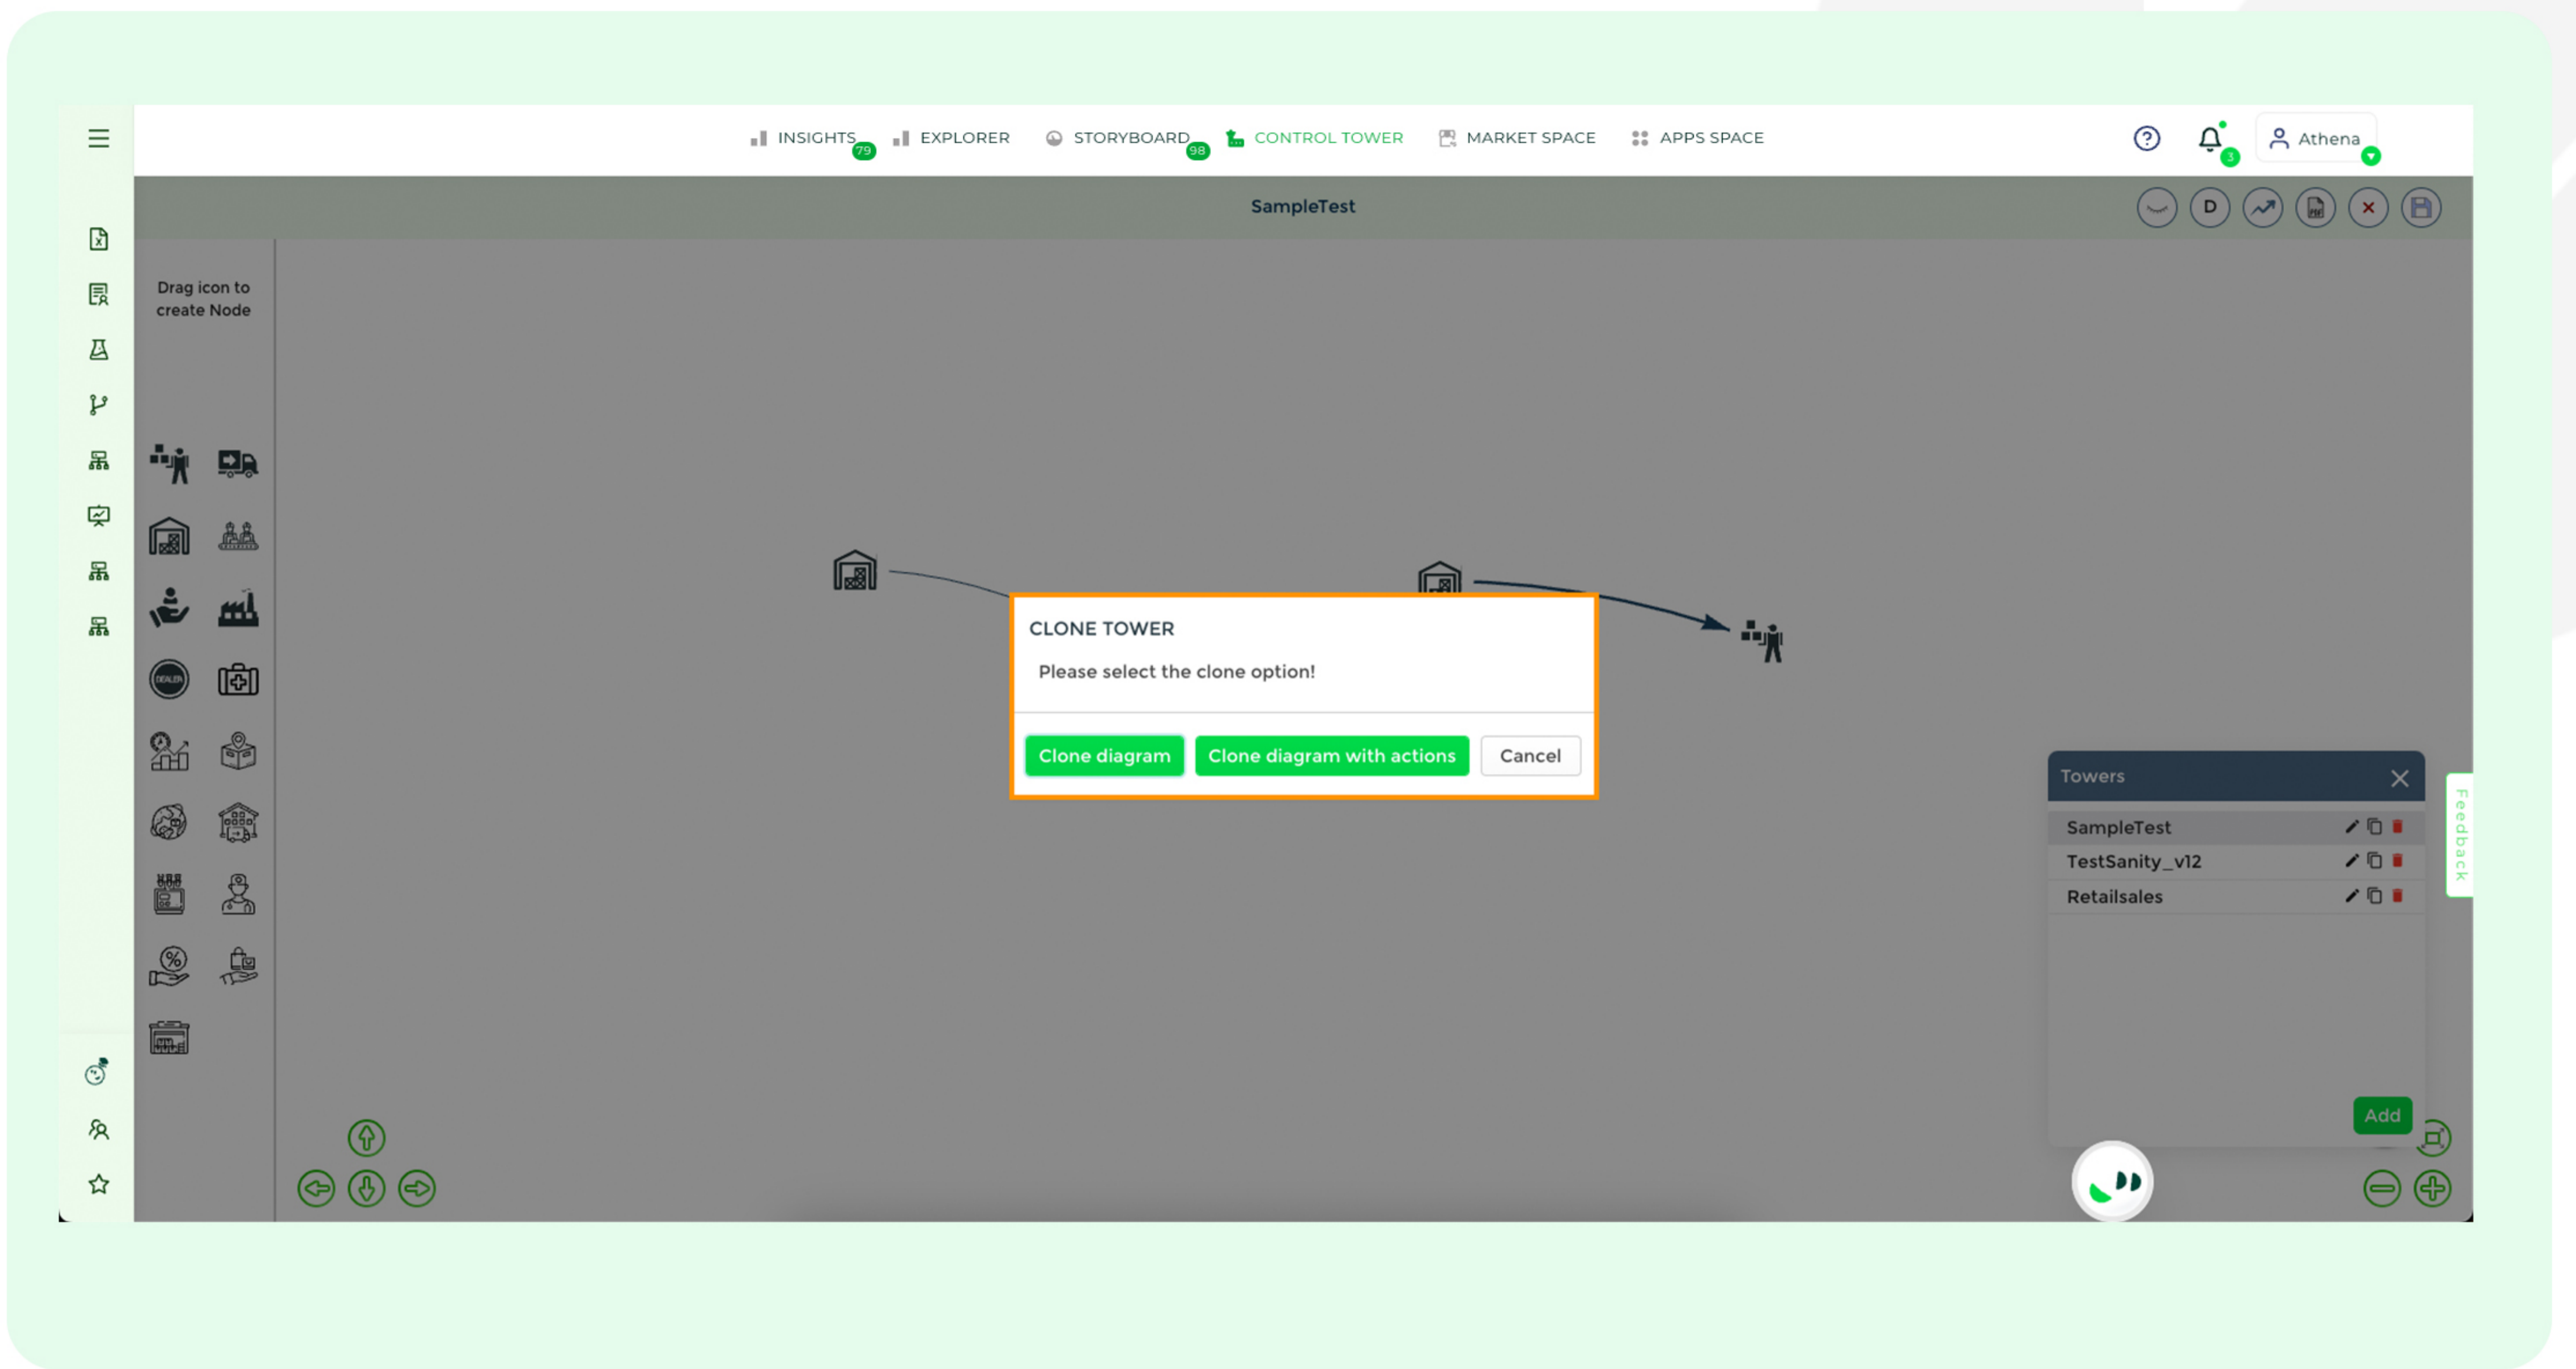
INSIGHTS 79 EXPLORER STORYBOARD 98 CONTROL TOWER MARKET SPACE APPS SPACE

3 Athena

SampleTest

D

Drag icon to create Node

DEALER

CLONE TOWER

Please select the clone option!

Clone diagram Clone diagram with actions Cancel

Towers

SampleTest

TestSanity_v12

Retailsales

Add

Feedback